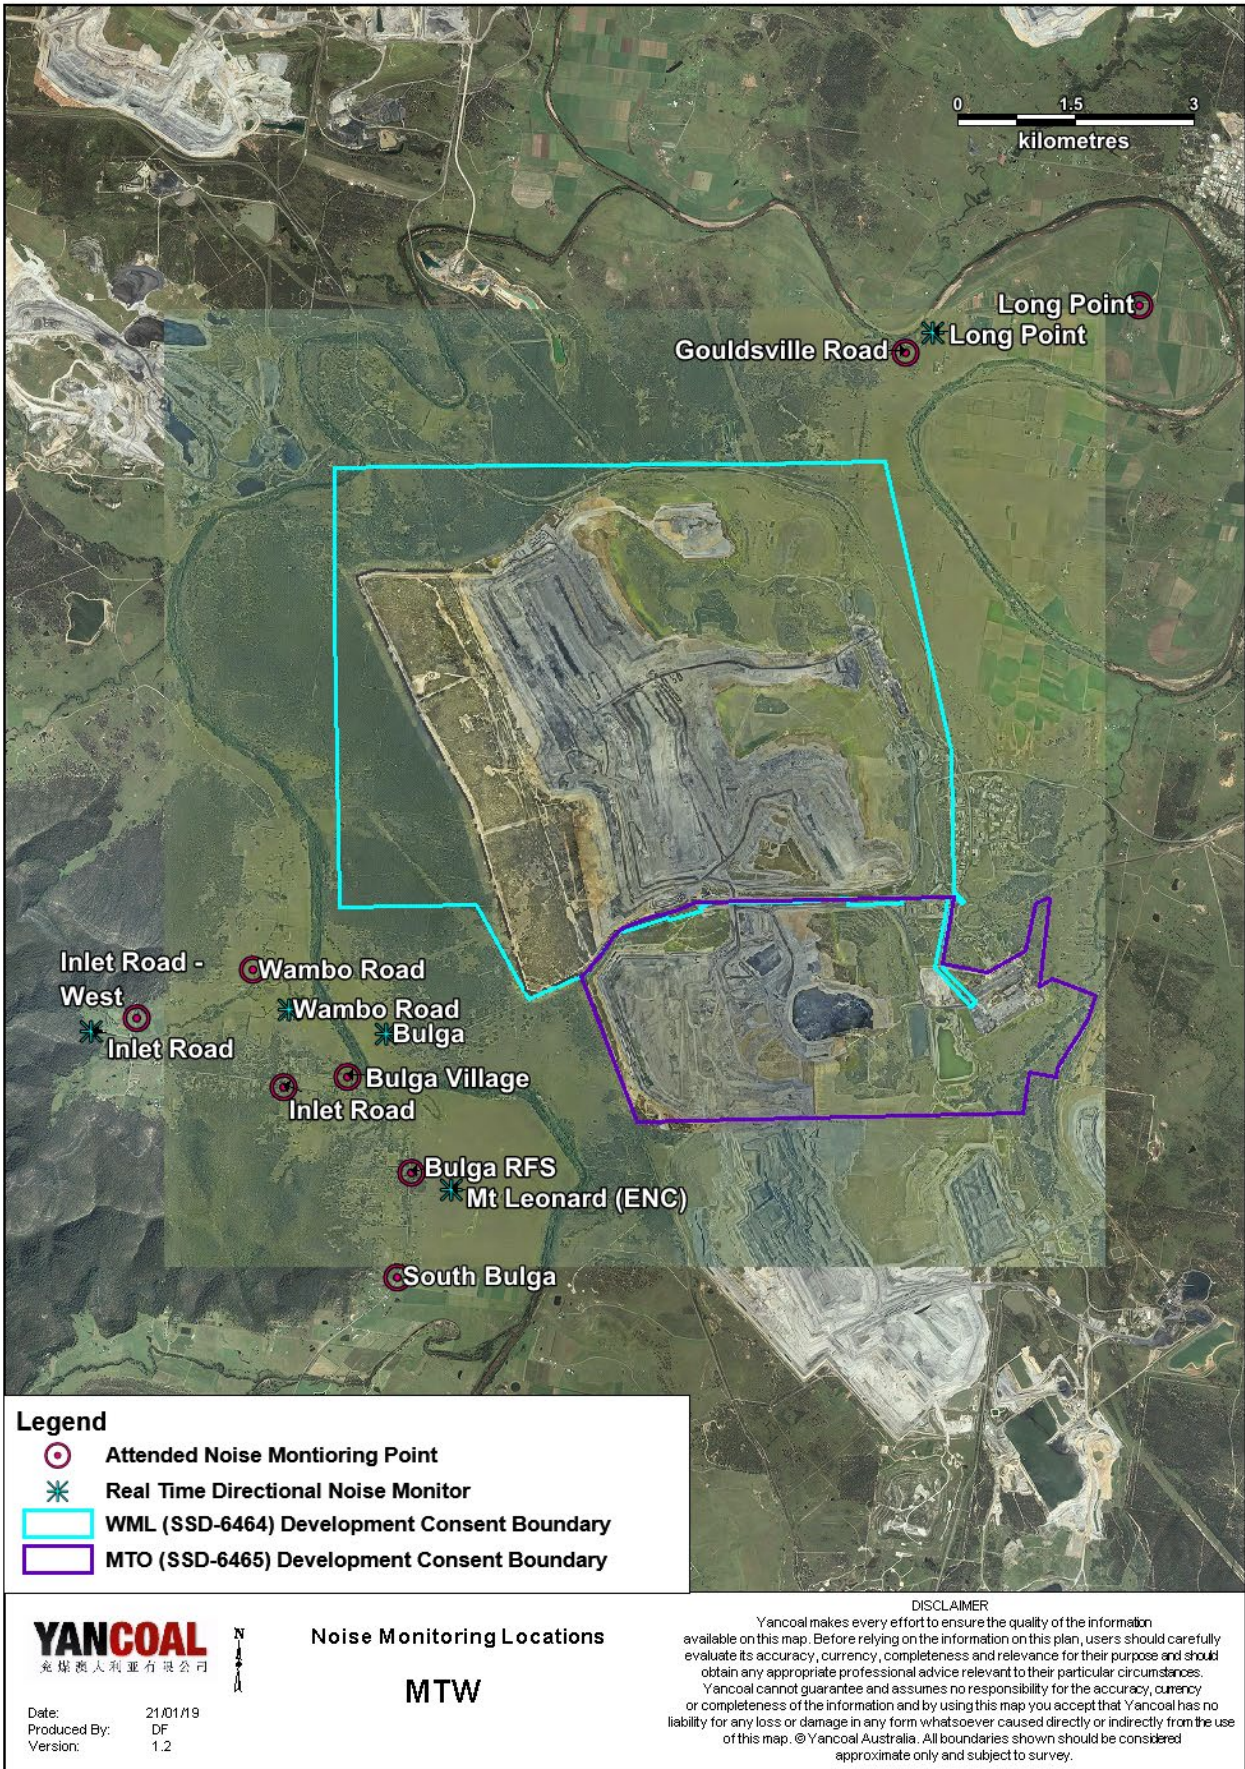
0 1.5 3
kilometres

Long Point
Long Point
Gouldsville Road

Inlet Road - West
Wambo Road
Wambo Road
Bulga
Inlet Road
Bulga Village
Inlet Road
Bulga RFS
Mt Leonard (ENC)
South Bulga

Legend
Attended Noise Montioring Point
Real Time Directional Noise Monitor
WML (SSD-6464) Development Consent Boundary
MTO (SSD-6465) Development Consent Boundary

YANCOAL
兖煤澳大利亚有限公司

N

Noise Monitoring Locations

MTW

Date: 21/01/19
Produced By: DF
Version: 1.2

DISCLAIMER
Yancoal makes every effort to ensure the quality of the information available on this map. Before relying on the information on this plan, users should carefully evaluate its accuracy, currency, completeness and relevance for their purpose and should obtain any appropriate professional advice relevant to their particular circumstances. Yancoal cannot guarantee and assumes no responsibility for the accuracy, currency or completeness of the information and by using this map you accept that Yancoal has no liability for any loss or damage in any form whatsoever caused directly or indirectly from the use of this map. © Yancoal Australia. All boundaries shown should be considered approximate only and subject to survey.